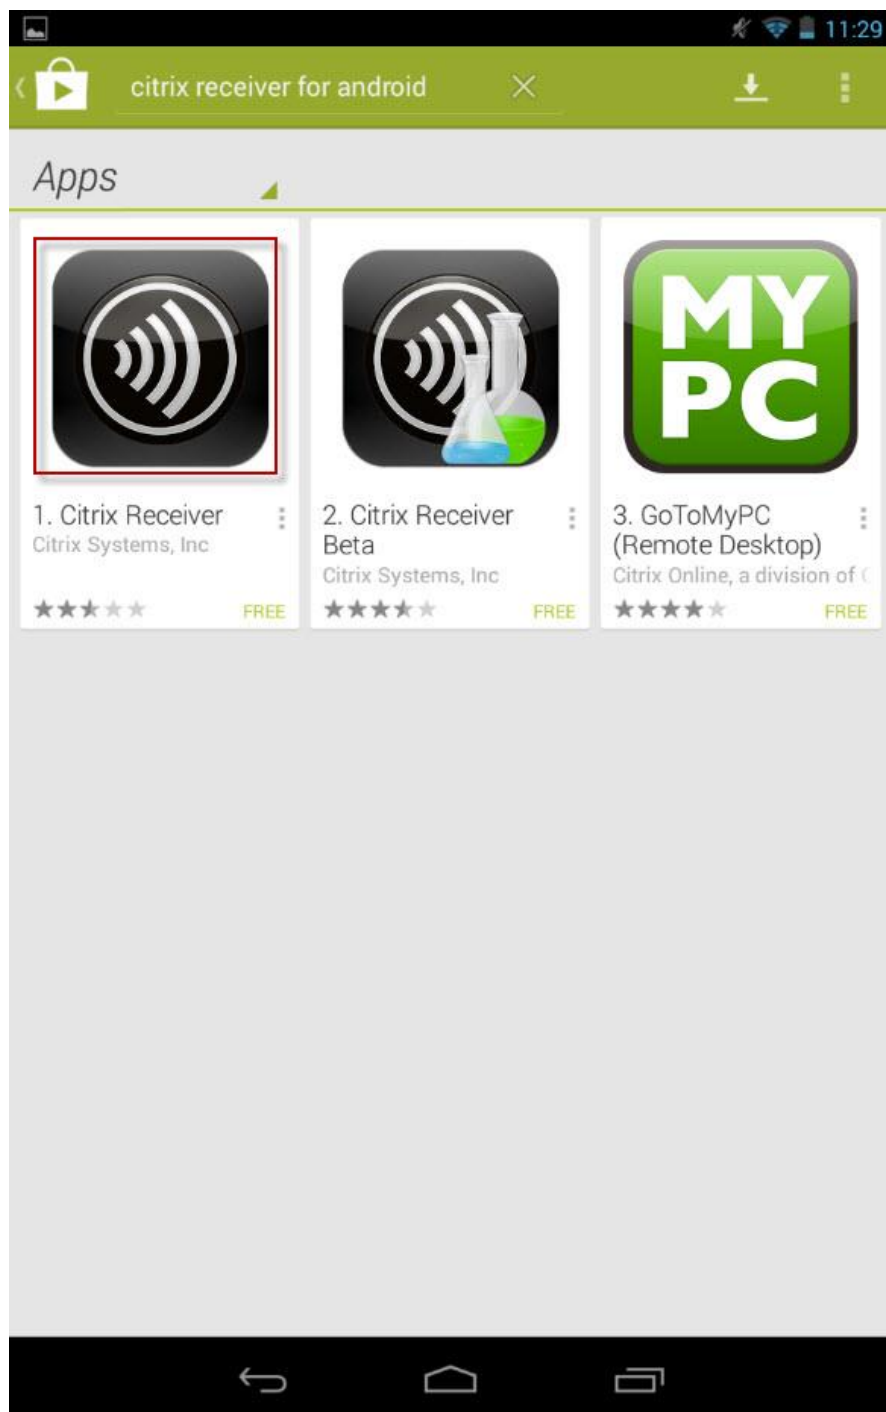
11:29

citrix receiver for android

Apps

MY PC

1. Citrix Receiver
Citrix Systems, Inc
FREE

2. Citrix Receiver Beta
Citrix Systems, Inc
FREE

3. GoToMyPC (Remote Desktop)
Citrix Online, a division of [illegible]
FREE